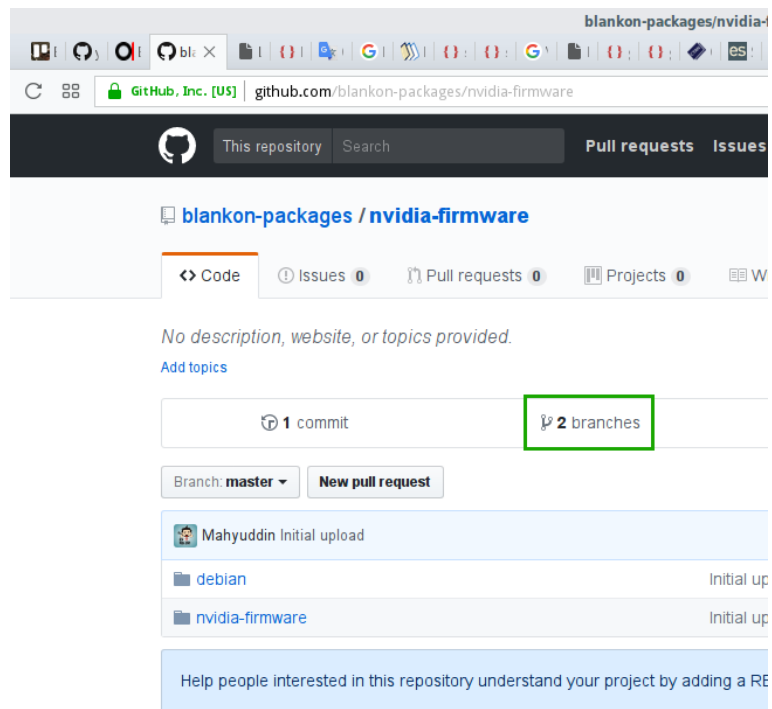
blankon-packages/nvidia-f

bl

GitHub, Inc. [US] github.com/blankon-packages/nvidia-firmware

This repository Search Pull requests Issues

blankon-packages / nvidia-firmware

Code Issues 0 Pull requests 0 Projects 0 W

No description, website, or topics provided.

Add topics

1 commit 2 branches

Branch: master New pull request

Mahyuddin Initial upload

debian Initial up

nvidia-firmware Initial up

Help people interested in this repository understand your project by adding a RE